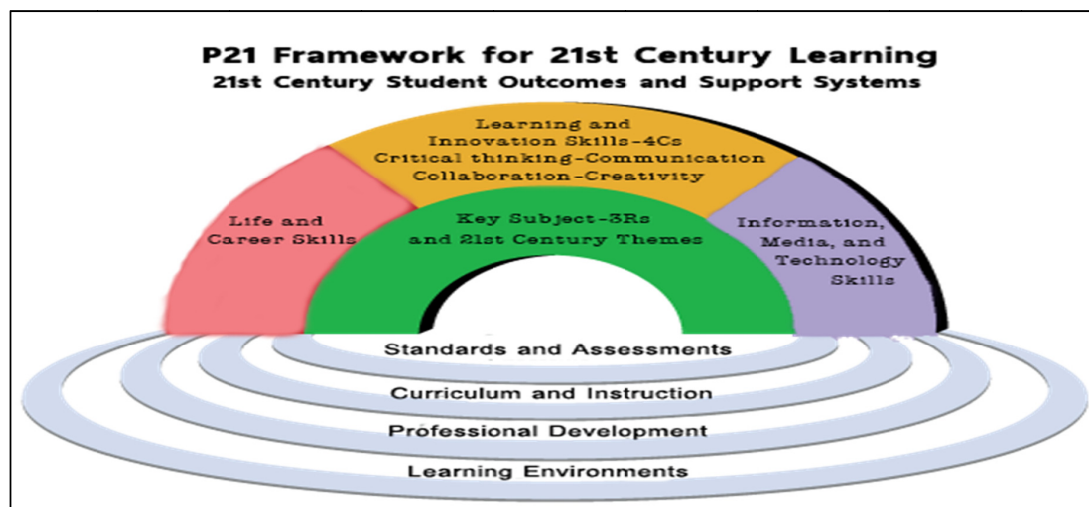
P21 Framework for 21st Century Learning
21st Century Student Outcomes and Support Systems

Learning and Innovation Skills-4Cs Critical thinking-Communication Collaboration-Creativity

Life and Career Skills

Key Subject-3Rs and 21st Century Themes

Information, Media, and Technology Skills

Standards and Assessments

Curriculum and Instruction

Professional Development

Learning Environments